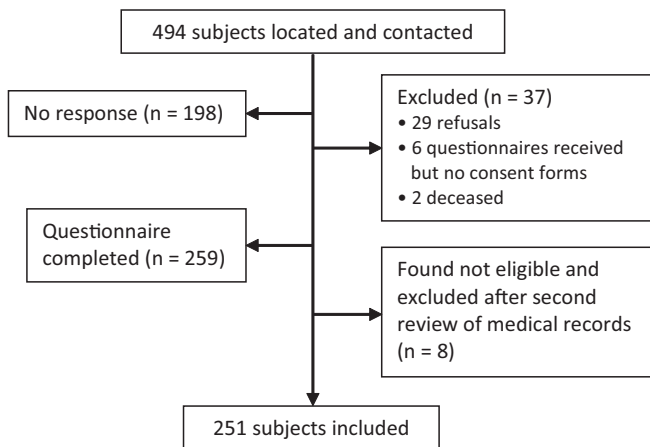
494 subjects located and contacted

No response (n = 198)

Excluded (n = 37)
• 29 refusals
• 6 questionnaires received but no consent forms
• 2 deceased

Questionnaire completed (n = 259)

Found not eligible and excluded after second review of medical records (n = 8)

251 subjects included